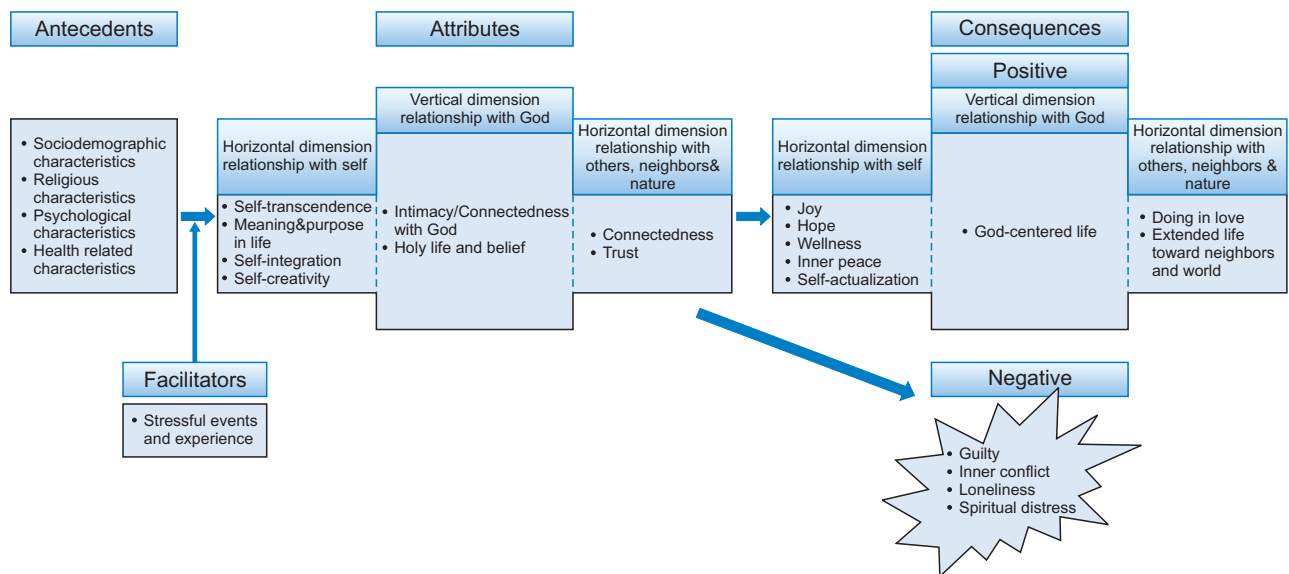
Antecedents

Attributes

Consequences

Positive

• Sociodemographic characteristics
• Religious characteristics
• Psychological characteristics
• Health related characteristics

Horizontal dimension relationship with self

• Self-transcendence
• Meaning&purpose in life
• Self-integration
• Self-creativity

Vertical dimension relationship with God

• Intimacy/Connectedness with God
• Holy life and belief

Horizontal dimension relationship with others, neighbors& nature

• Connectedness
• Trust

Horizontal dimension relationship with self

• Joy
• Hope
• Wellness
• Inner peace
• Self-actualization

Vertical dimension relationship with God

• God-centered life

Horizontal dimension relationship with others, neighbors & nature

• Doing in love
• Extended life toward neighbors and world

Facilitators

• Stressful events and experience

Negative

• Guilty
• Inner conflict
• Loneliness
• Spiritual distress